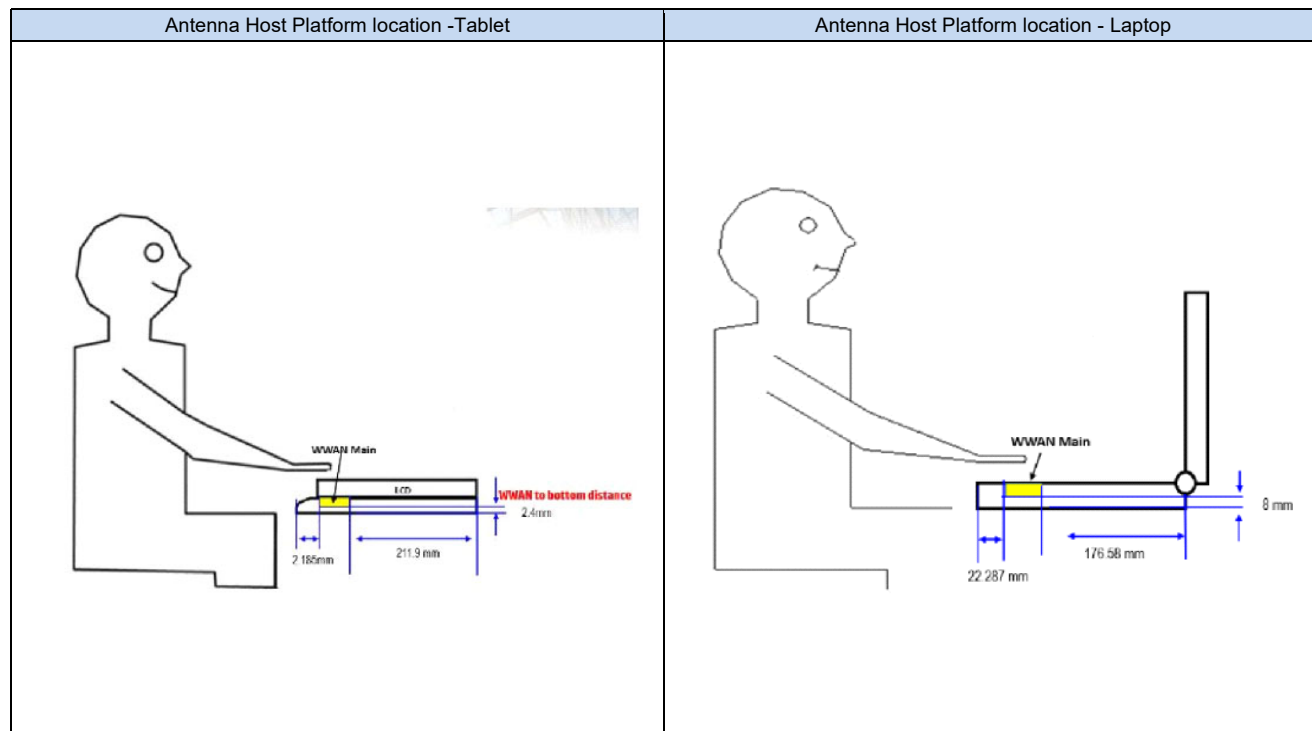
| Antenna Host Platform location -Tablet | Antenna Host Platform location - Laptop |
|---|---|
| WWAN Main<br>LCD<br>WWAN to bottom distance<br>2.4mm<br>2.185mm<br>211.9 mm | WWAN Main<br>8 mm<br>176.58 mm<br>22.287 mm |